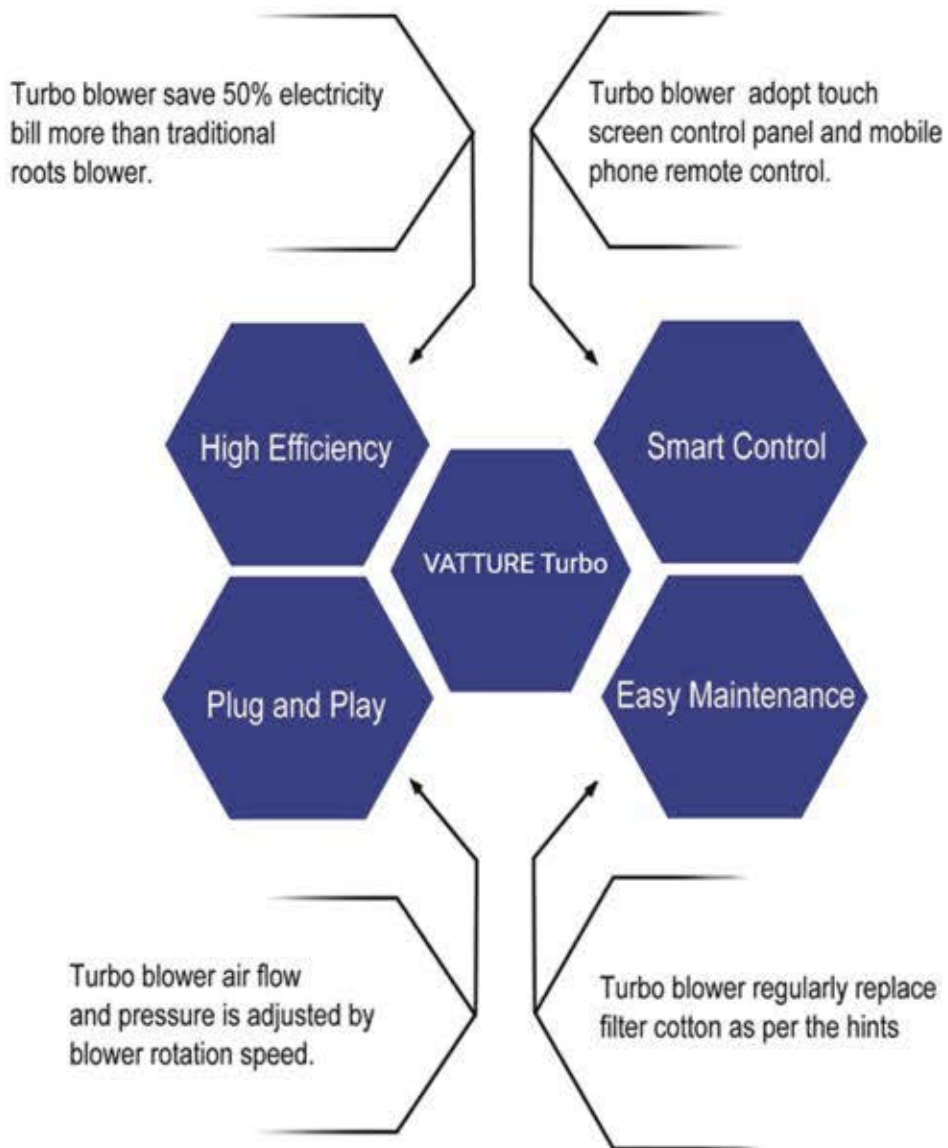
Turbo blower save 50% electricity bill more than traditional roots blower.

Turbo blower adopt touch screen control panel and mobile phone remote control.

High Efficiency

Smart Control

VATTURE Turbo

Plug and Play

Easy Maintenance

Turbo blower air flow and pressure is adjusted by blower rotation speed.

Turbo blower regularly replace filter cotton as per the hints